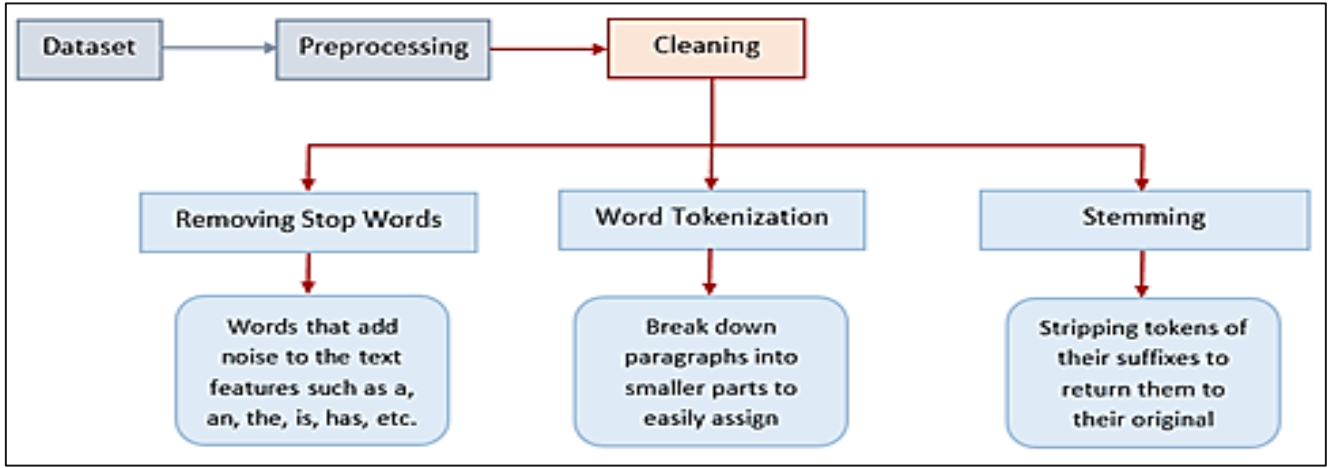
Dataset

Preprocessing

Cleaning

Removing Stop Words

Word Tokenization

Stemming

Words that add noise to the text features such as a, an, the, is, has, etc.

Break down paragraphs into smaller parts to easily assign

Stripping tokens of their suffixes to return them to their original